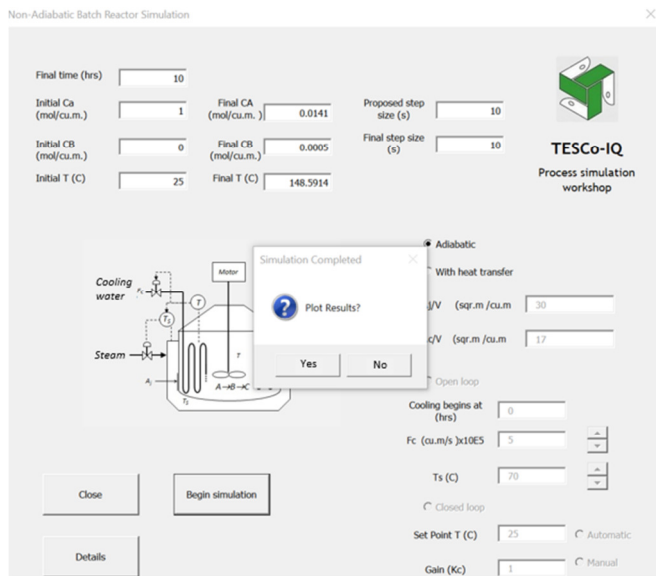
Non-Adiabatic Batch Reactor Simulation

Final time (hrs) 10

Initial Ca (mol/cu.m.) 1

Final CA (mol/cu.m. ) 0.0141

Proposed step size (s) 10

Initial CB (mol/cu.m.) 0

Final CB (mol/cu.m.) 0.0005

Final step size (s) 10

Initial T (C) 25

Final T (C) 148.5914

TESCo-IQ

Process simulation workshop

Cooling water

Motor

$T$

$T_j$

Steam

$A_j$

$T_s$

$A \rightarrow B \rightarrow C$

Simulation Completed

Plot Results?

Yes

No

Adiabatic

With heat transfer

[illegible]j/V (sqr.m /cu.m 30

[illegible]c/V (sqr.m /cu.m 17

Open loop

Cooling begins at (hrs) 0

Fc (cu.m/s )x10E5 5

Ts (C) 70

Closed loop

Set Point T (C) 25

Automatic

Manual

Gain (Kc) 1

Close

Begin simulation

Details